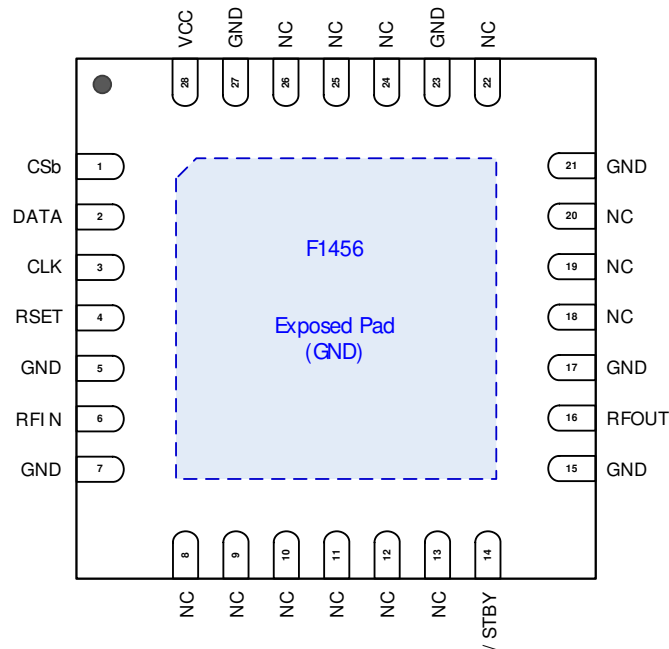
VCC GND NC NC NC GND NC
28 27 26 25 24 23 22

CSb 1
DATA 2
CLK 3
RSET 4
GND 5
RFIN 6
GND 7

F1456

Exposed Pad
(GND)

21 GND
20 NC
19 NC
18 NC
17 GND
16 RFOUT
15 GND

8 9 10 11 12 13 14
NC NC NC NC NC NC / STBY